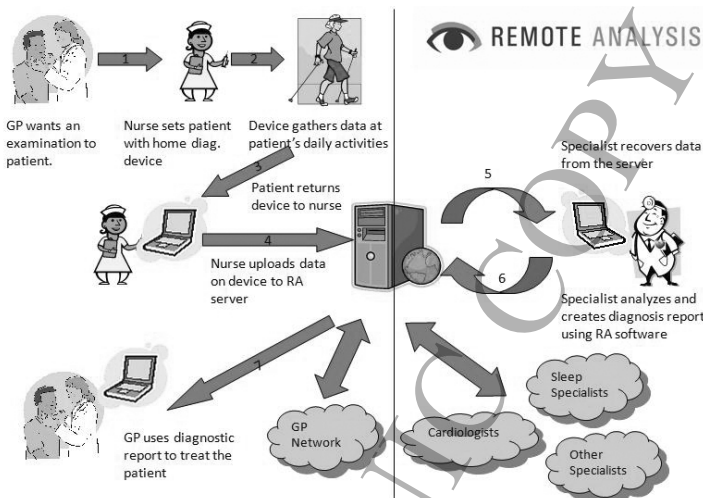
REMOTE ANALYSIS

1

2

GP wants an examination to patient.

Nurse sets patient with home diag. device

Device gathers data at patient's daily activities

3

Patient returns device to nurse

5

Specialist recovers data from the server

4

Nurse uploads data on device to RA server

6

Specialist analyzes and creates diagnosis report using RA software

7

GP uses diagnostic report to treat the patient

GP Network

Cardiologists

Sleep Specialists

Other Specialists

UNCOPY